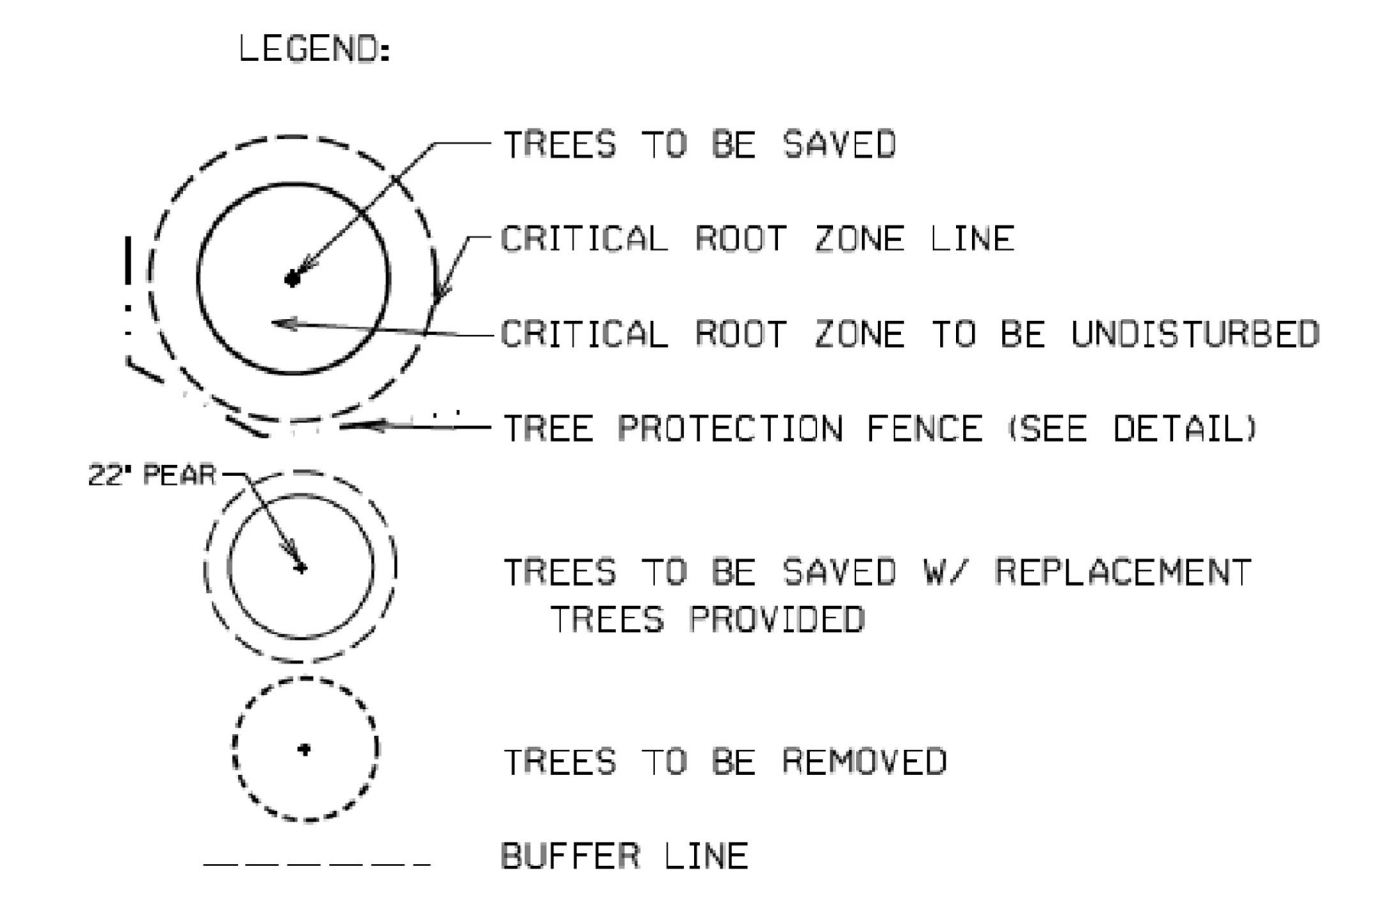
LEGEND:

TREES TO BE SAVED

CRITICAL ROOT ZONE LINE

CRITICAL ROOT ZONE TO BE UNDISTURBED

TREE PROTECTION FENCE (SEE DETAIL)

22" PEAR

TREES TO BE SAVED W/ REPLACEMENT TREES PROVIDED

TREES TO BE REMOVED

BUFFER LINE